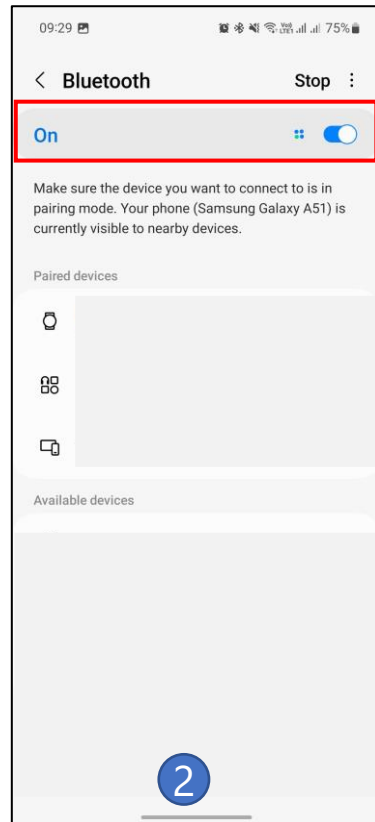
09:29

75%

Bluetooth

Stop

On

Make sure the device you want to connect to is in pairing mode. Your phone (Samsung Galaxy A51) is currently visible to nearby devices.

Paired devices

Available devices

2